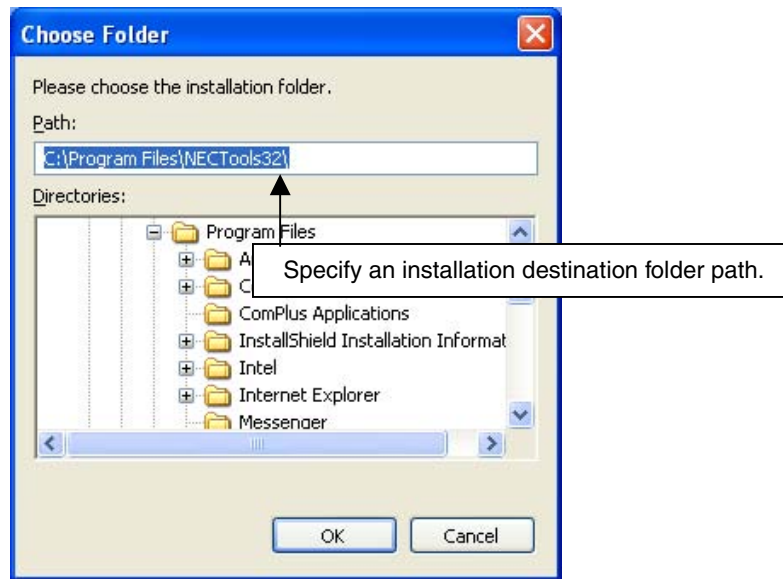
Choose Folder

Please choose the installation folder.

Path:

C:\Program Files\NECTools32\

Directories:

Program Files

A

C

Specify an installation destination folder path.

ComPlus Applications

InstallShield Installation Informat

Intel

Internet Explorer

Messenger

OK

Cancel